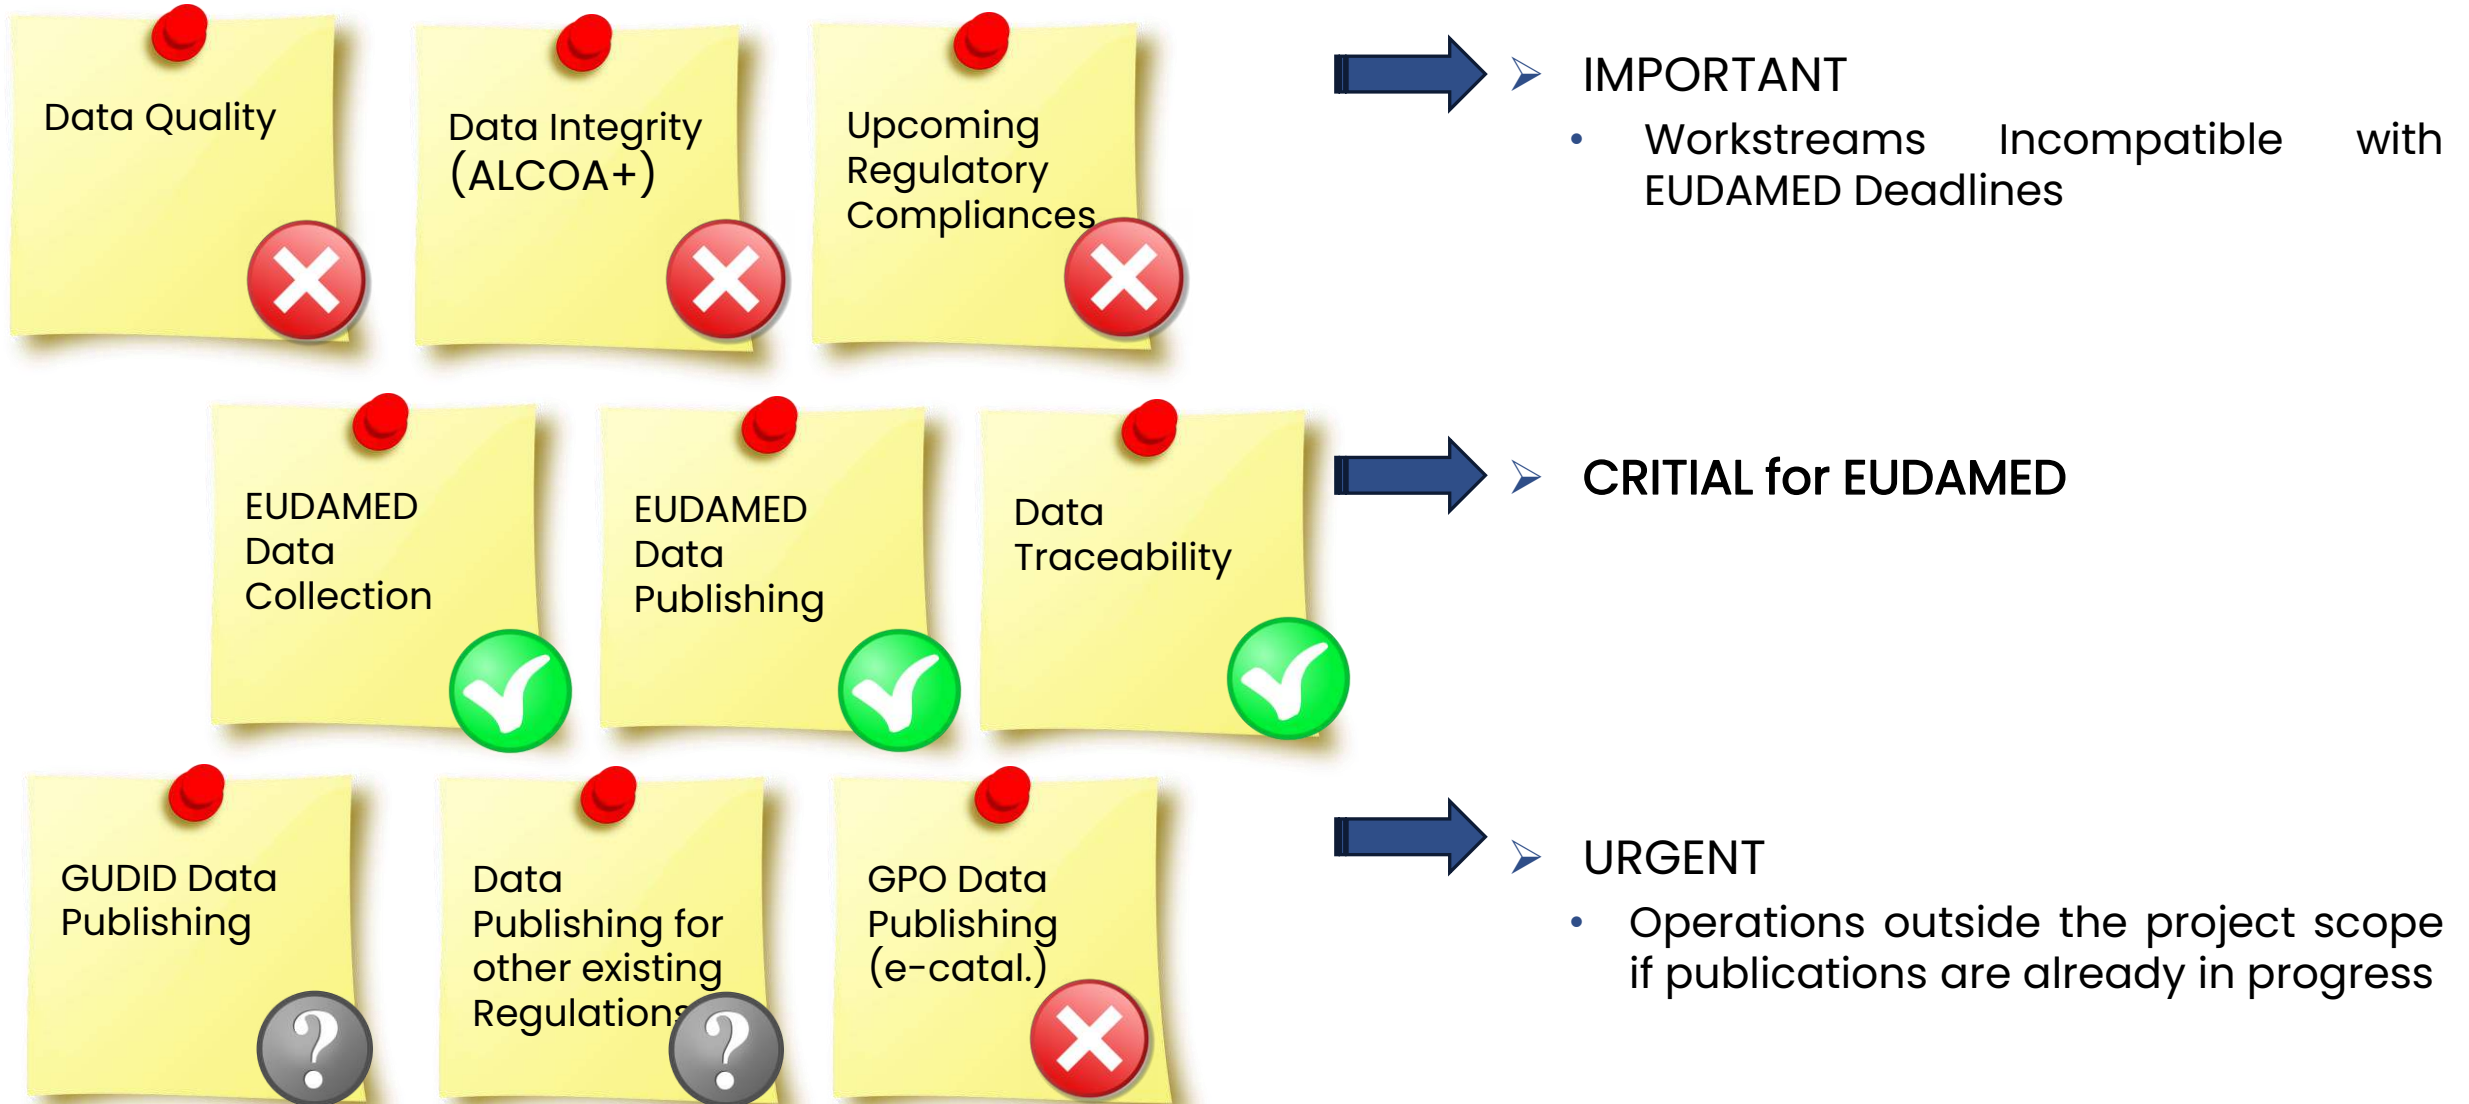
Data Quality

Data Integrity (ALCOA+)

Upcoming Regulatory Compliances

IMPORTANT

Workstreams Incompatible with EUDAMED Deadlines

EUDAMED Data Collection

EUDAMED Data Publishing

Data Traceability

CRITIAL for EUDAMED

GUDID Data Publishing

Data Publishing for other existing Regulations

GPO Data Publishing (e-catal.)

URGENT

Operations outside the project scope if publications are already in progress